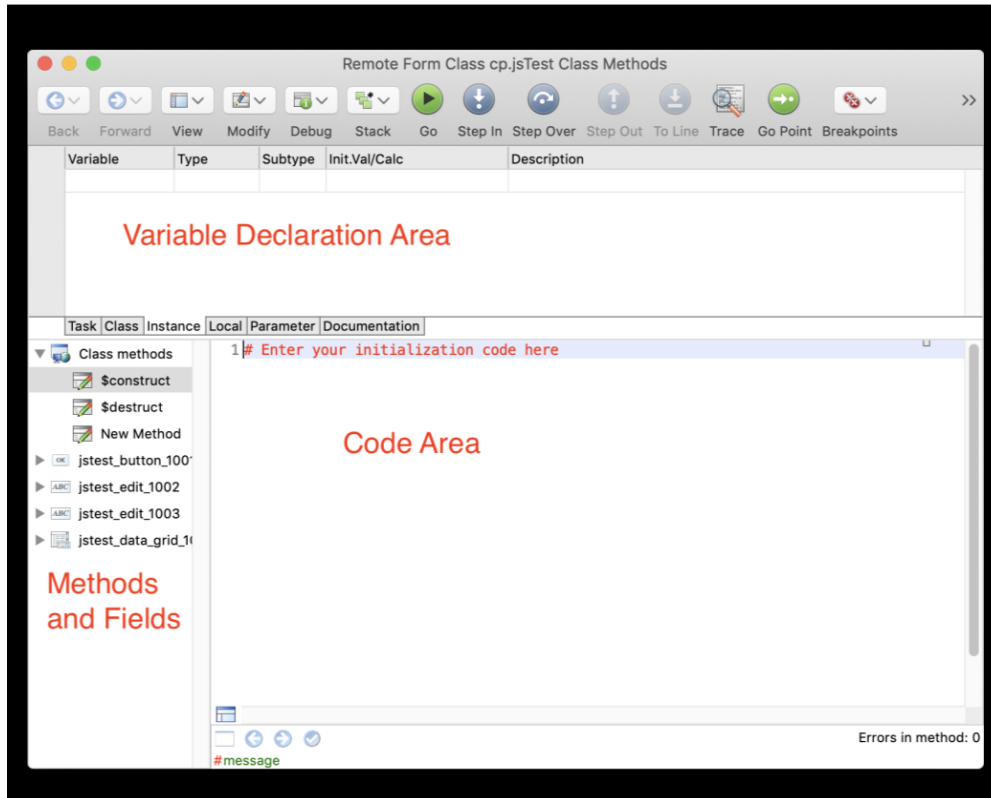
Remote Form Class cp.jsTest Class Methods

Back Forward View Modify Debug Stack Go Step In Step Over Step Out To Line Trace Go Point Breakpoints

| Variable | Type | Subtype | Init.Val/Calc | Description |
|---|---|---|---|---|
| | | | | |

Variable Declaration Area

Task Class Instance Local Parameter Documentation

Class methods
$construct
$destruct
New Method
jstest_button_1001
jstest_edit_1002
jstest_edit_1003
jstest_data_grid_1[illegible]

1 # Enter your initialization code here

Code Area

Methods and Fields

Errors in method: 0

#message